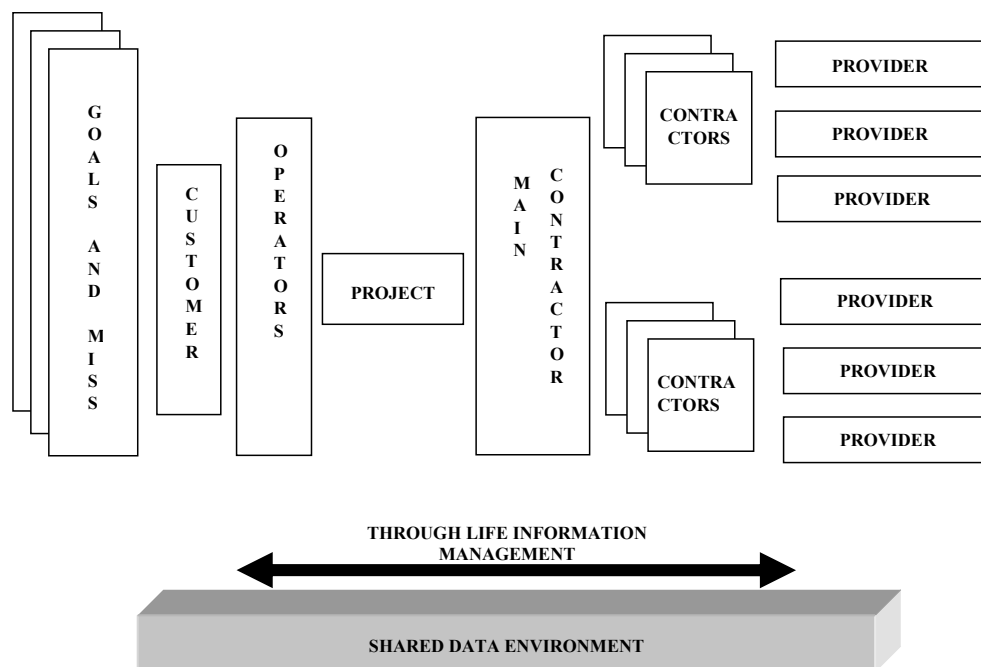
GOALS AND MISS

CUSTOMER

OPERATORS

PROJECT

MAIN CONTRACTOR

CONTRACTORS

CONTRACTORS

PROVIDER

PROVIDER

PROVIDER

PROVIDER

PROVIDER

PROVIDER

THROUGH LIFE INFORMATION MANAGEMENT

SHARED DATA ENVIRONMENT